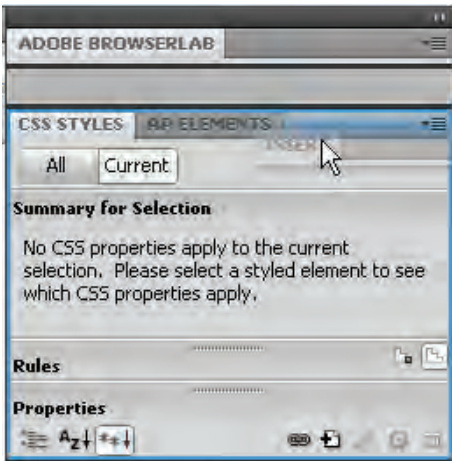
ADOBE BROWSERLAB

CSS STYLES AP ELEMENTS

INSERT

All Current

Summary for Selection

No CSS properties apply to the current selection. Please select a styled element to see which CSS properties apply.

Rules

Properties

Az↓